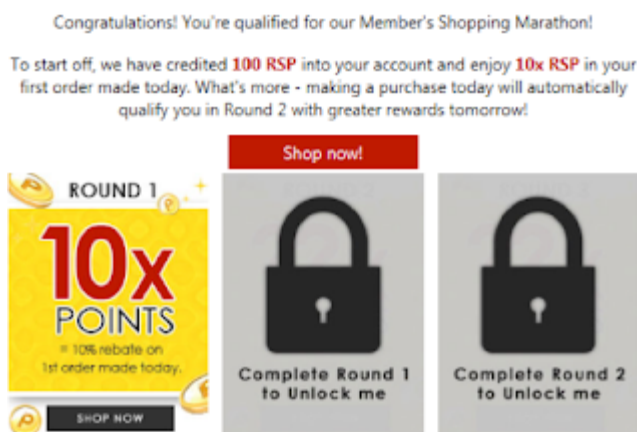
Congratulations! You're qualified for our Member's Shopping Marathon!

To start off, we have credited 100 RSP into your account and enjoy 10x RSP in your first order made today. What's more - making a purchase today will automatically qualify you in Round 2 with greater rewards tomorrow!

Shop now!

ROUND 1

10x POINTS

= 10% rebate on 1st order made today.

SHOP NOW

Complete Round 1 to Unlock me

Complete Round 2 to Unlock me